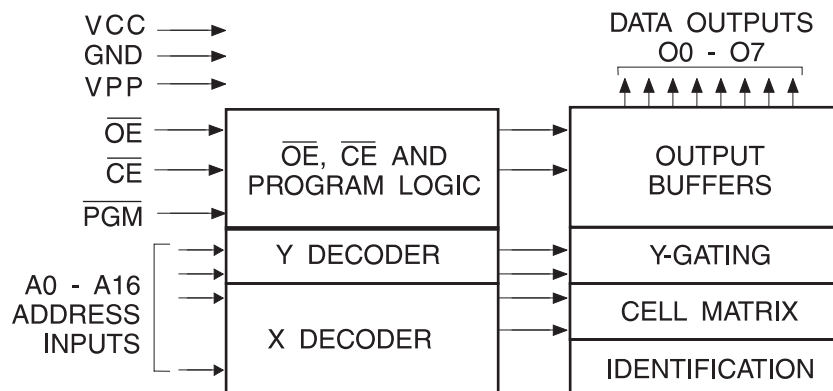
VCC
GND
VPP
$\overline{OE}$
$\overline{CE}$
$\overline{PGM}$
A0 - A16
ADDRESS
INPUTS

$\overline{OE}$, $\overline{CE}$ AND PROGRAM LOGIC

Y DECODER

X DECODER

DATA OUTPUTS
O0 - O7

OUTPUT BUFFERS

Y-GATING

CELL MATRIX

IDENTIFICATION